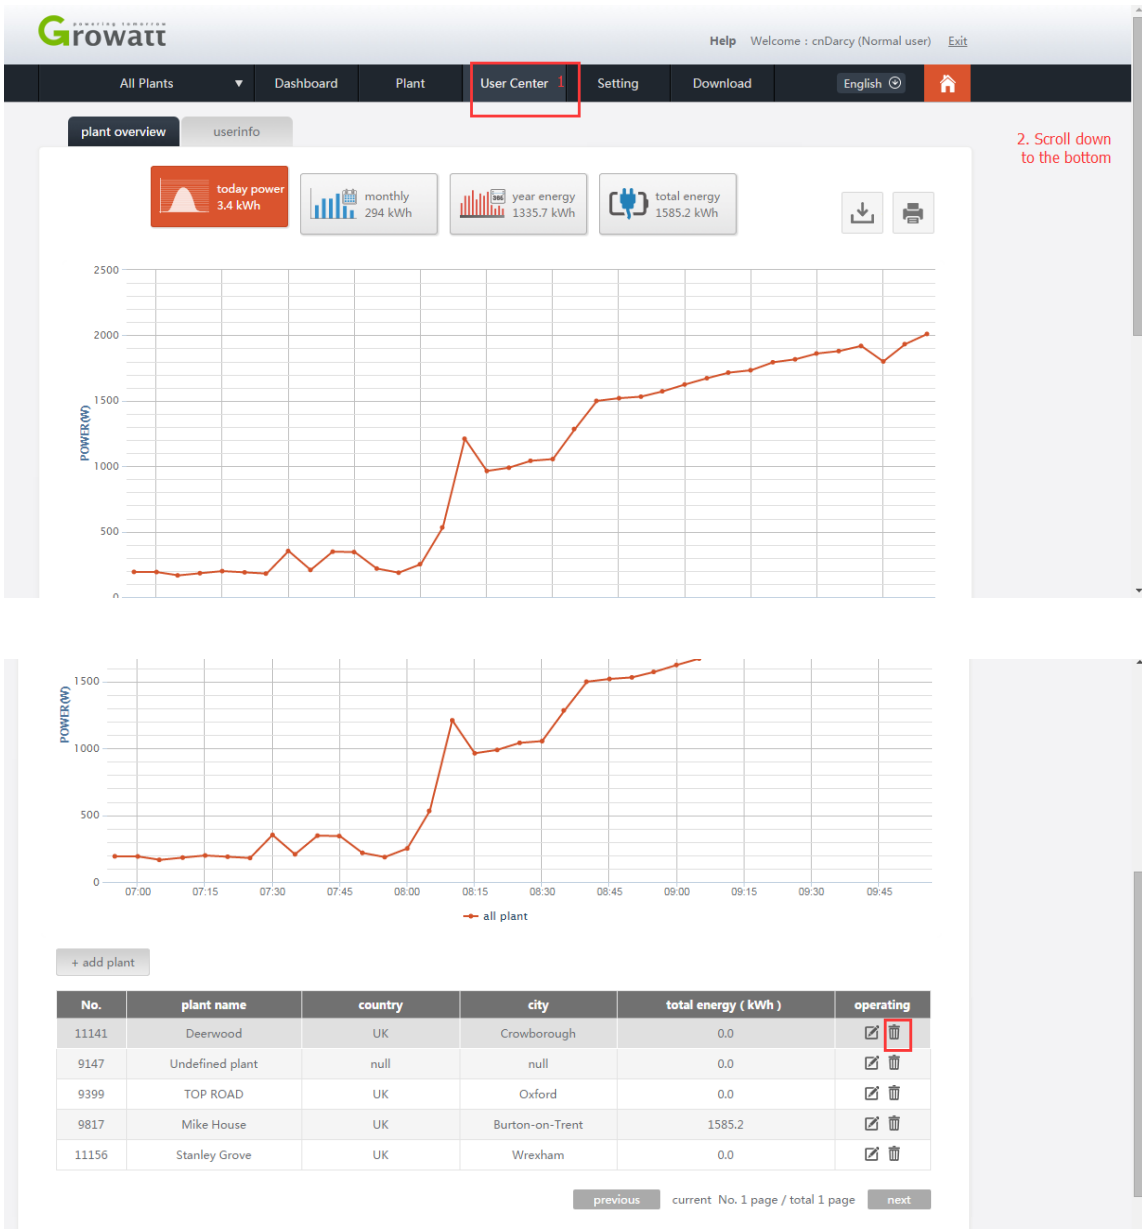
Growatt
powering tomorrow

Help Welcome : cnDarcy (Normal user) Exit

All Plants ▼ Dashboard Plant User Center 1 Setting Download English

plant overview userinfo

2. Scroll down to the bottom

today power 3.4 kWh
monthly 294 kWh
year energy 1335.7 kWh
total energy 1585.2 kWh

POWER(W)
2500
2000
1500
1000
500
0

POWER(W)
1500
1000
500
0
07:00 07:15 07:30 07:45 08:00 08:15 08:30 08:45 09:00 09:15 09:30 09:45

all plant

+ add plant

| No. | plant name | country | city | total energy ( kWh ) | operating |
|---|---|---|---|---|---|
| 11141 | Deerwood | UK | Crowborough | 0.0 | |
| 9147 | Undefined plant | null | null | 0.0 | |
| 9399 | TOP ROAD | UK | Oxford | 0.0 | |
| 9817 | Mike House | UK | Burton-on-Trent | 1585.2 | |
| 11156 | Stanley Grove | UK | Wrexham | 0.0 | |

previous current No. 1 page / total 1 page next